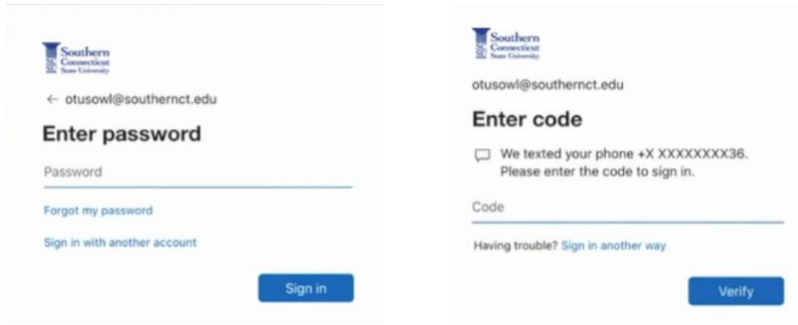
Southern Connecticut State University

← otusowl@southernct.edu

Enter password

Password

Forgot my password

Sign in with another account

Sign in

Southern Connecticut State University

otusowl@southernct.edu

Enter code

We texted your phone +X XXXXXXXX36. Please enter the code to sign in.

Code

Having trouble? Sign in another way

Verify